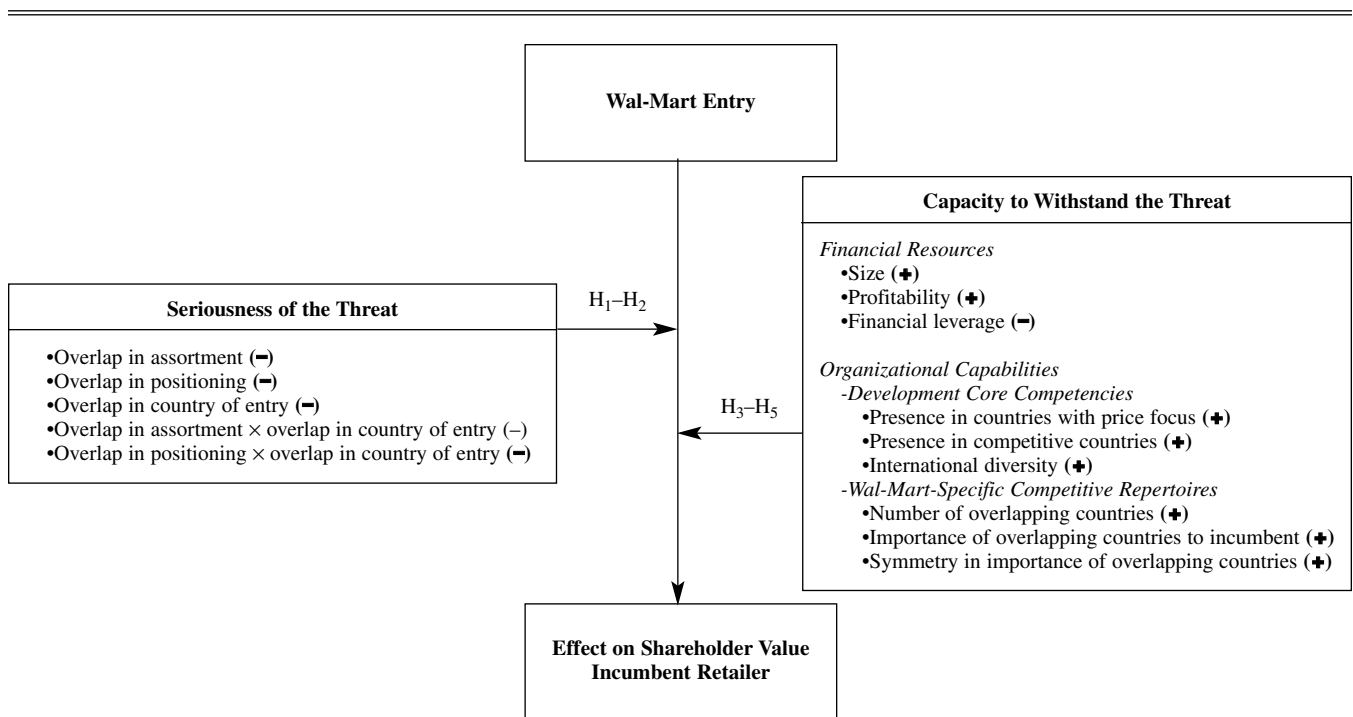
Wal-Mart Entry

Capacity to Withstand the Threat

*Financial Resources*
•Size (+)
•Profitability (+)
•Financial leverage (−)

*Organizational Capabilities*
*-Development Core Competencies*
•Presence in countries with price focus (+)
•Presence in competitive countries (+)
•International diversity (+)
*-Wal-Mart-Specific Competitive Repertoires*
•Number of overlapping countries (+)
•Importance of overlapping countries to incumbent (+)
•Symmetry in importance of overlapping countries (+)

$H_1$–$H_2$

Seriousness of the Threat

•Overlap in assortment (−)
•Overlap in positioning (−)
•Overlap in country of entry (−)
•Overlap in assortment × overlap in country of entry (–)
•Overlap in positioning × overlap in country of entry (−)

$H_3$–$H_5$

Effect on Shareholder Value Incumbent Retailer